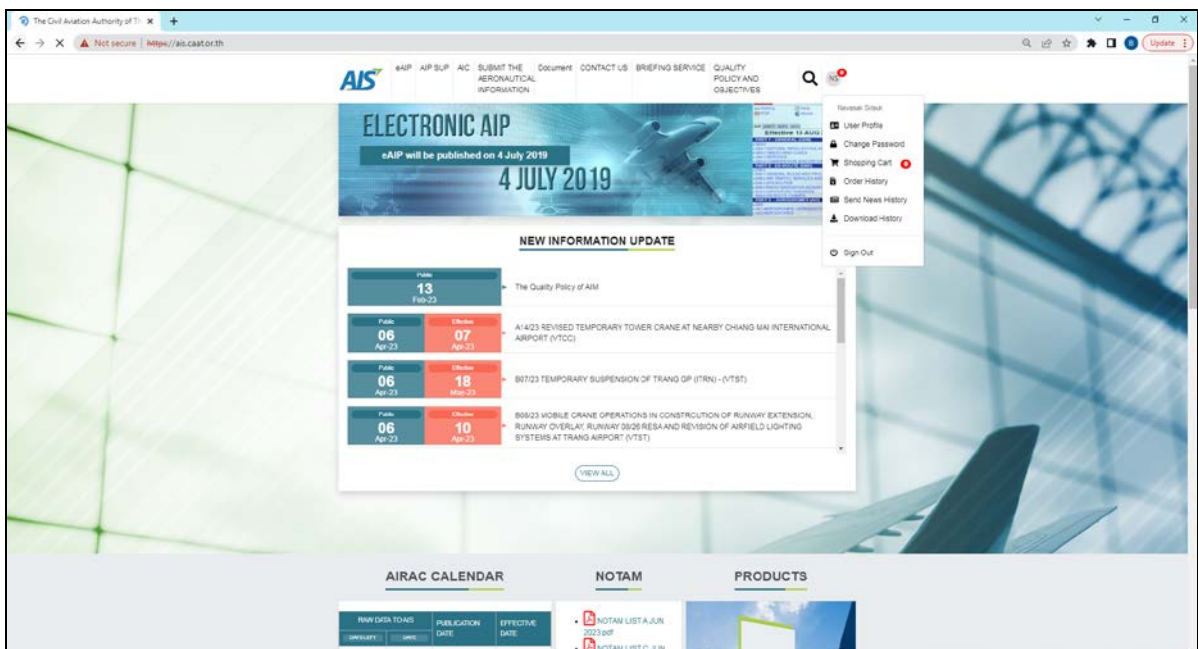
The Civil Aviation Authority of Th ×

Not secure | https://ais.caat.or.th

Update

AIS

eAIP AIP SUP AIC SUBMIT THE AERONAUTICAL INFORMATION Document CONTACT US BRIEFING SERVICE QUALITY POLICY AND OBJECTIVES

NS

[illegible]

User Profile

Change Password

Shopping Cart

Order History

Send News History

Download History

Sign Out

ELECTRONIC AIP

eAIP will be published on 4 July 2019

4 JULY 2019

Effective 13 AUG

NEW INFORMATION UPDATE

Public 13 Feb-23 The Quality Policy of AIM

Public 06 Apr-23 Effective 07 Apr-23 A14/23 REVISED TEMPORARY TOWER CRANE AT NEARBY CHIANG MAI INTERNATIONAL AIRPORT (VTCC)

Public 06 Apr-23 Effective 18 May-23 B07/23 TEMPORARY SUSPENSION OF TRANG GP (ITRN) - (VTST)

Public 06 Apr-23 Effective 10 Apr-23 B08/23 MOBILE CRANE OPERATIONS IN CONSTRUCTION OF RUNWAY EXTENSION, RUNWAY OVERLAY, RUNWAY 08/26 RESA AND REVISION OF AIRFIELD LIGHTING SYSTEMS AT TRANG AIRPORT (VTST)

VIEW ALL

AIRAC CALENDAR

NOTAM

PRODUCTS

RAW DATA TO AIS PUBLICATION DATE EFFECTIVE DATE

DAYS LEFT DATE

NOTAM LIST A JUN 2023.pdf

NOTAM LIST C JUN